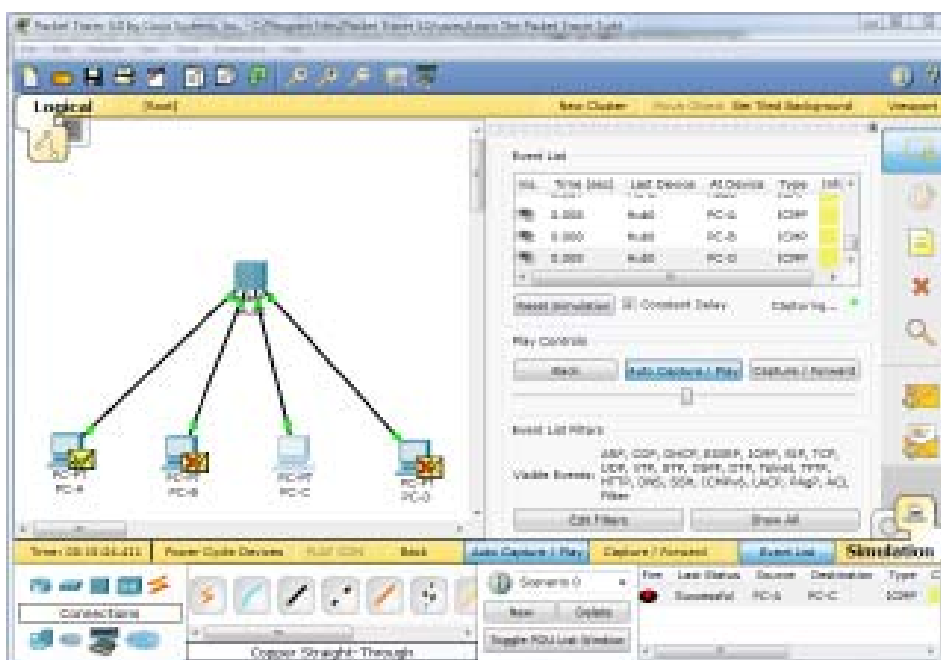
Logical [Root]

New Cluster Move Object Set Tiled Background Viewport

Event List

| Vis. | Time (sec) | Last Device | At Device | Type | Info |
|---|---|---|---|---|---|
| | 0.000 | Hub0 | PC-A | ICMP | |
| | 0.000 | Hub0 | PC-B | ICMP | |
| | 0.000 | Hub0 | PC-D | ICMP | |

Reset Simulation Constant Delay Capturing...

Play Controls

Back Auto Capture / Play Capture / Forward

Event List Filters

Visible Events: ARP, CDP, DHCP, EIGRP, ICMP, ISR, TCP, UDP, VTP, STP, OSPF, DTP, Telnet, TFTP, HTTP, DNS, SSH, ICMPv6, LACP, PAgP, ACL Filter

Edit Filters Show All

PC-PT PC-A PC-PT PC-B PC-PT PC-C PC-PT PC-D

Time: 00:10:08.411 Power Cycle Devices PLAY ZOOM Back Auto Capture / Play Capture / Forward Event List Simulation

Connections

Copper Straight-Through

Scenario 0 New Delete Toggle PDU List Window

| Fire | Last Status | Source | Destination | Type |
|---|---|---|---|---|
| | Successful | PC-A | PC-C | ICMP |